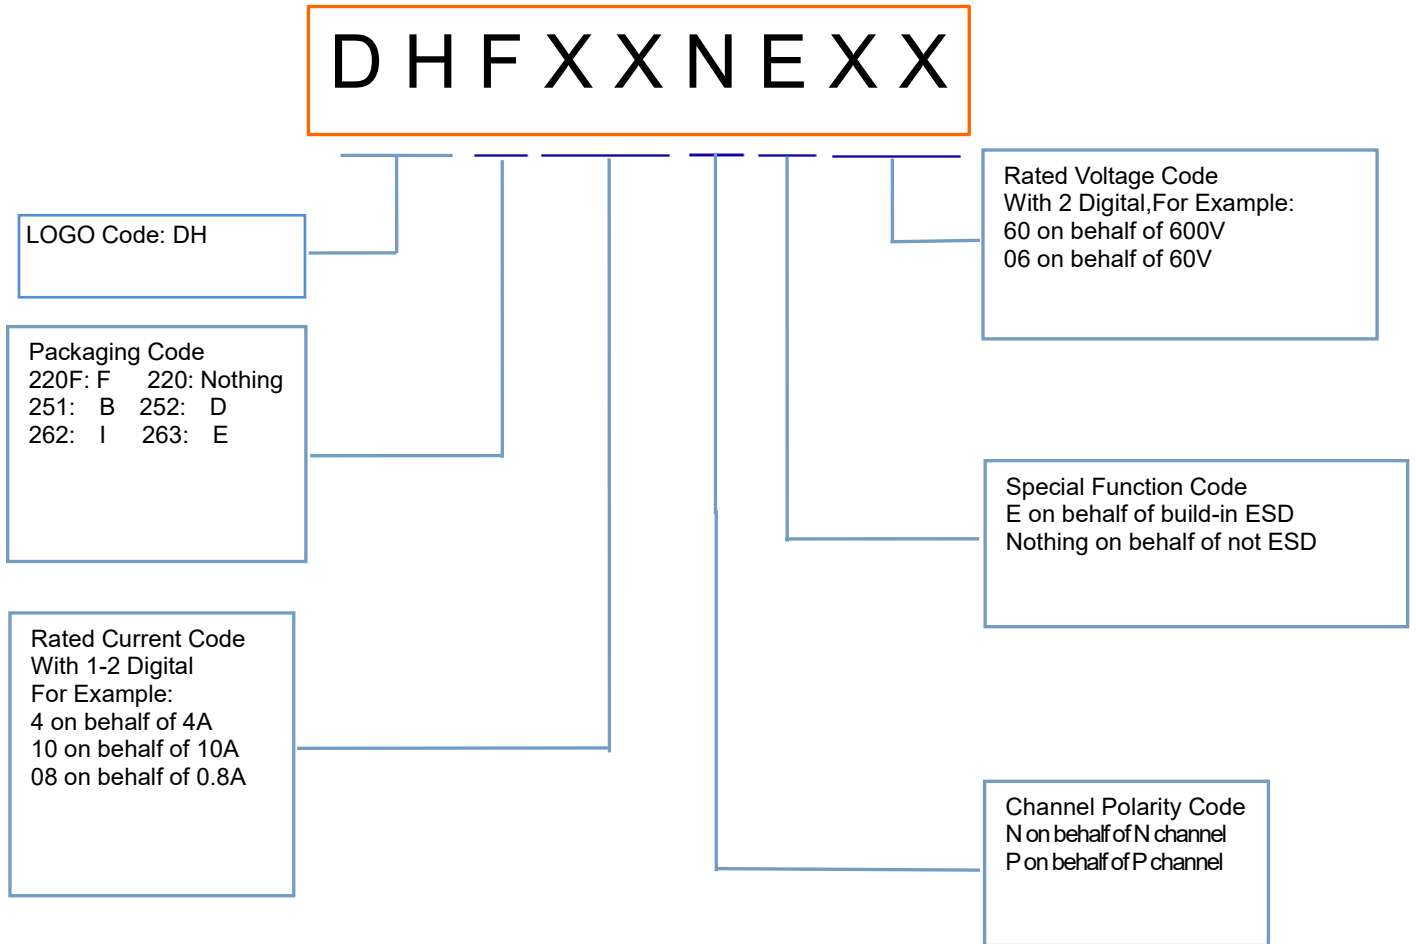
D H F X X N E X X

LOGO Code: DH

Packaging Code
220F: F 220: Nothing
251: B 252: D
262: I 263: E

Rated Current Code
With 1-2 Digital
For Example:
4 on behalf of 4A
10 on behalf of 10A
08 on behalf of 0.8A

Rated Voltage Code
With 2 Digital,For Example:
60 on behalf of 600V
06 on behalf of 60V

Special Function Code
E on behalf of build-in ESD
Nothing on behalf of not ESD

Channel Polarity Code
N on behalf of N channel
P on behalf of P channel